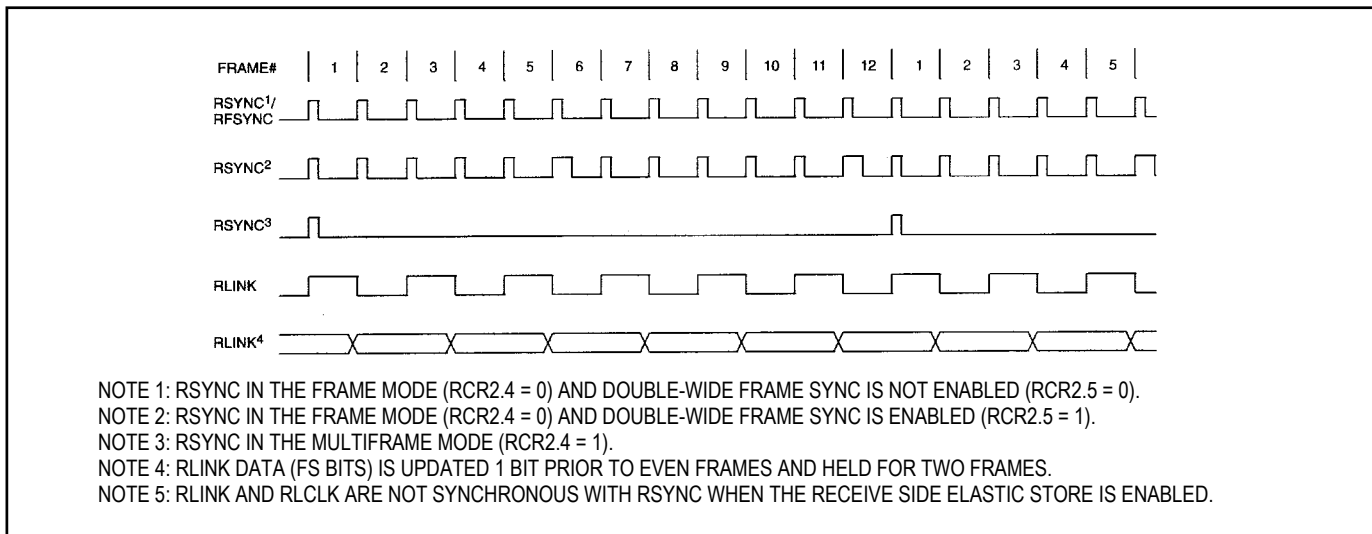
FRAME# 1 2 3 4 5 6 7 8 9 10 11 12 1 2 3 4 5

RSYNC$^1$/ RFSYNC

RSYNC$^2$

RSYNC$^3$

RLINK

RLINK$^4$

NOTE 1: RSYNC IN THE FRAME MODE (RCR2.4 = 0) AND DOUBLE-WIDE FRAME SYNC IS NOT ENABLED (RCR2.5 = 0).
NOTE 2: RSYNC IN THE FRAME MODE (RCR2.4 = 0) AND DOUBLE-WIDE FRAME SYNC IS ENABLED (RCR2.5 = 1).
NOTE 3: RSYNC IN THE MULTIFRAME MODE (RCR2.4 = 1).
NOTE 4: RLINK DATA (FS BITS) IS UPDATED 1 BIT PRIOR TO EVEN FRAMES AND HELD FOR TWO FRAMES.
NOTE 5: RLINK AND RLCLK ARE NOT SYNCHRONOUS WITH RSYNC WHEN THE RECEIVE SIDE ELASTIC STORE IS ENABLED.